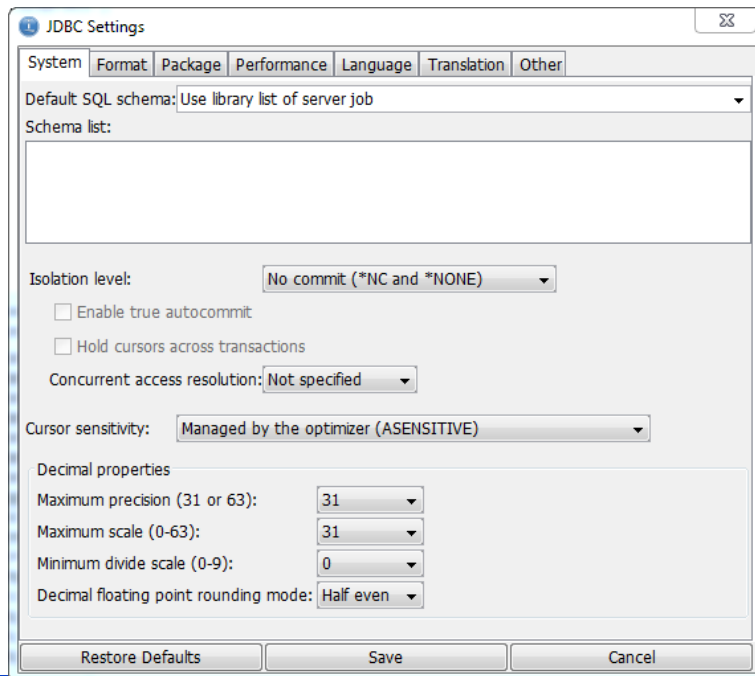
JDBC Settings

System | Format | Package | Performance | Language | Translation | Other

Default SQL schema: Use library list of server job

Schema list:

Isolation level: No commit (*NC and *NONE)

Enable true autocommit

Hold cursors across transactions

Concurrent access resolution: Not specified

Cursor sensitivity: Managed by the optimizer (ASENSITIVE)

Decimal properties

Maximum precision (31 or 63): 31

Maximum scale (0-63): 31

Minimum divide scale (0-9): 0

Decimal floating point rounding mode: Half even

Restore Defaults | Save | Cancel